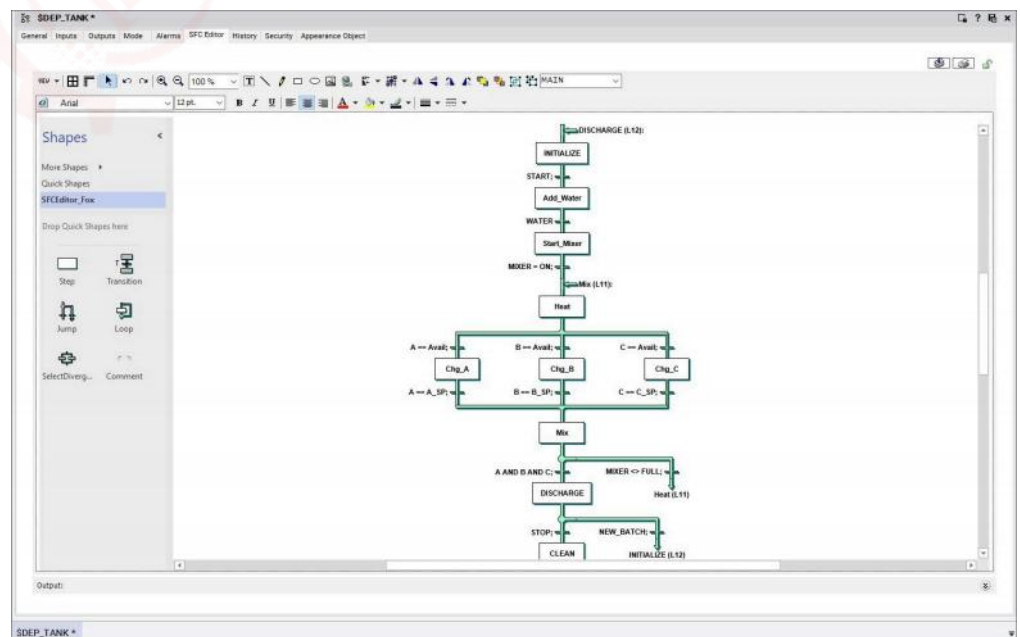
$DEP_TANK *

General Inputs Outputs Mode Alarms SFC Editor History Security Appearance Object

100 % MAIN

Arial 12 pt.

Shapes

More Shapes ▸
Quick Shapes
SFCEditor_Fox

Drop Quick Shapes here

Step Transition
Jump Loop
SelectDiverg... Comment

DISCHARGE (L12):
INITIALIZE
START;
Add_Water
WATER
Start_Mixer
MIXER = ON;
Mix (L11):
Heat
A == Avail;
B == Avail;
C == Avail;
Chg_A
Chg_B
Chg_C
A == A_SP;
B == B_SP;
C == C_SP;
Mix
A AND B AND C;
MIXER <> FULL;
Heat (L11)
DISCHARGE
STOP;
NEW_BATCH;
CLEAN
INITIALIZE (L12)

Output:

SDEP_TANK *